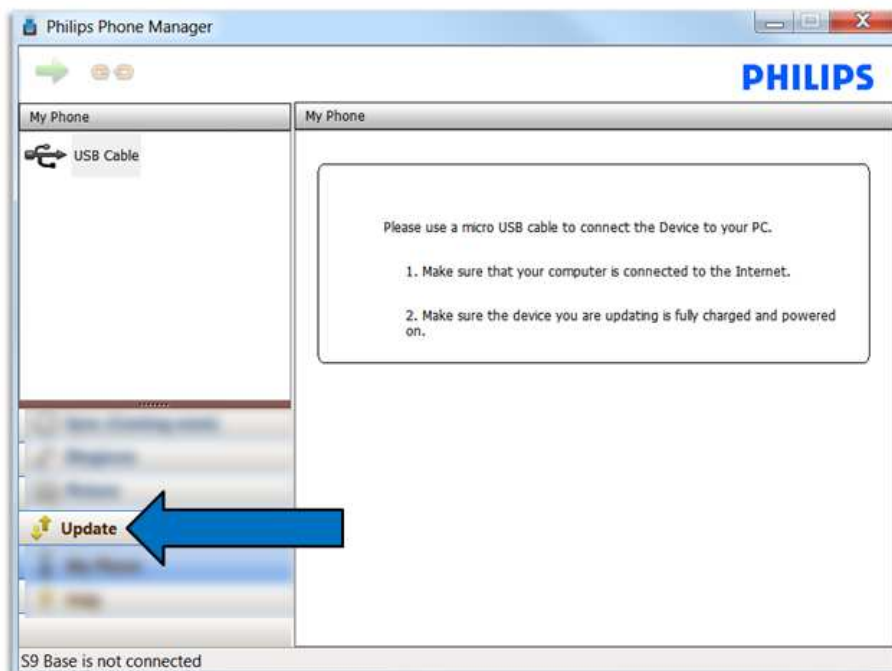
Philips Phone Manager

PHILIPS

My Phone

USB Cable

My Phone

Please use a micro USB cable to connect the Device to your PC.

1. Make sure that your computer is connected to the Internet.

2. Make sure the device you are updating is fully charged and powered on.

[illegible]

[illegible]

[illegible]

Update

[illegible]

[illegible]

S9 Base is not connected